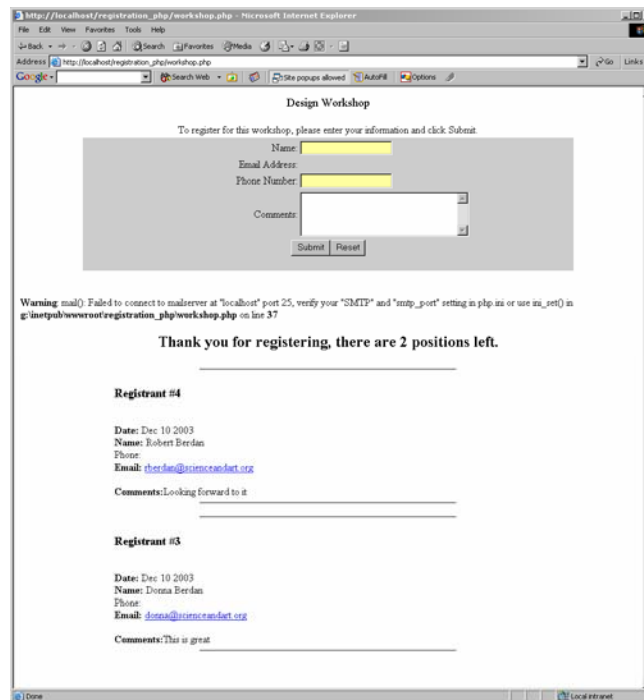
http://localhost/registration_php/workshop.php - Microsoft Internet Explorer

File Edit View Favorites Tools Help

Back Search Favorites Media

Address http://localhost/registration_php/workshop.php Go Links

Google Search Web Site popups allowed AutoFill Options

Design Workshop

To register for this workshop, please enter your information and click Submit.

Name:

Email Address:

Phone Number:

Comments:

Submit Reset

**Warning**: mail(): Failed to connect to mailserver at "localhost" port 25, verify your "SMTP" and "smtp_port" setting in php.ini or use ini_set() in **g:\inetpub\wwwroot\registration_php\workshop.php** on line **37**

Thank you for registering, there are 2 positions left.

Registrant #4

**Date:** Dec 10 2003
**Name:** Robert Berdan
Phone:
**Email:** rberdan@scienceandart.org

**Comments:**Looking forward to it

Registrant #3

**Date:** Dec 10 2003
**Name:** Donna Berdan
Phone:
**Email:** donna@scienceandart.org

**Comments:**This is great

Done Local intranet